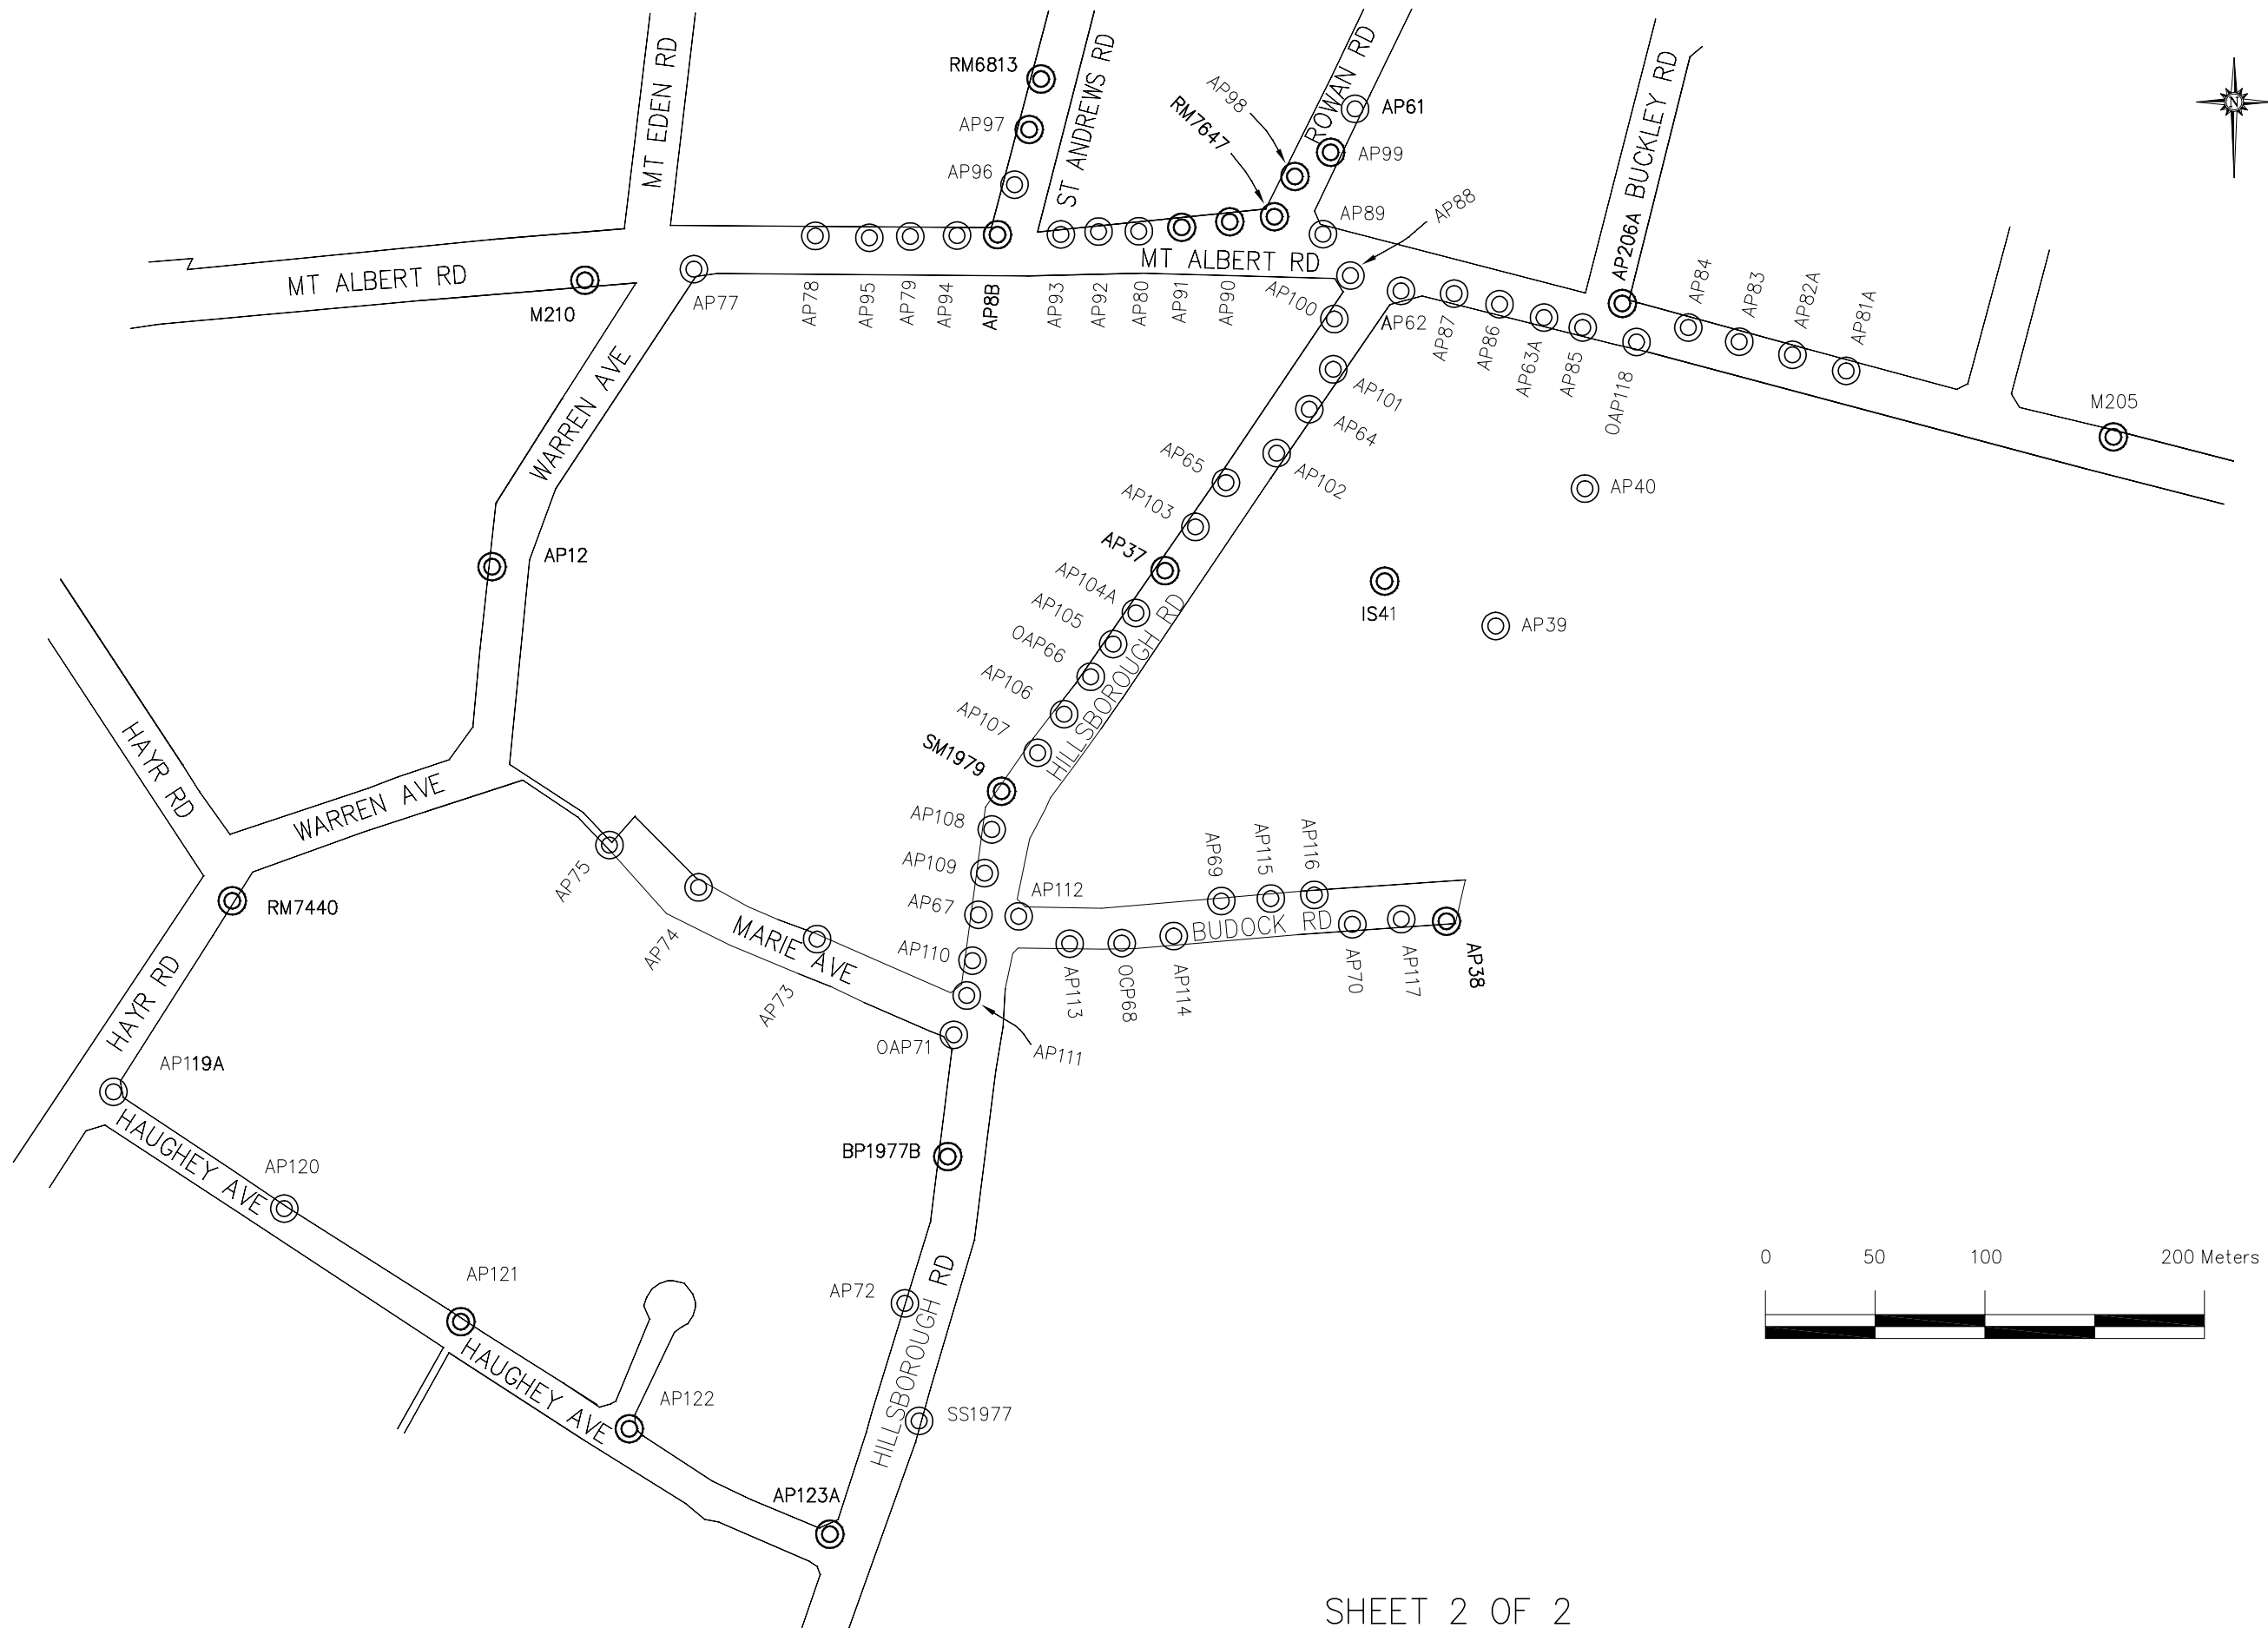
MT EDEN RD
RM6813
AP97
AP96
ST ANDREWS RD
AP98
RM7647
ROWAN RD
AP61
AP99
BUCKLEY RD
N
AP89
AP88
MT ALBERT RD
M210
AP77
AP78
AP95
AP79
AP94
AP8B
AP93
AP92
AP80
AP91
AP90
MT ALBERT RD
AP100
AP62
AP87
AP86
AP63A
AP85
OAP118
AP206A
AP84
AP83
AP82A
AP81A
M205
WARREN AVE
AP101
AP64
AP65
AP102
AP40
AP103
AP12
AP37
IS41
AP104A
AP105
OAP66
AP39
AP106
AP107
HILLSBOROUGH RD
SM1979
HAYR RD
WARREN AVE
AP108
AP75
AP109
AP69
AP115
AP116
AP112
RM7440
AP67
MARIE AVE
BUDOCK RD
AP74
AP110
AP113
OCP68
AP114
AP70
AP117
AP38
AP73
AP111
OAP71
HAYR RD
AP119A
BP1977B
HAUGHEY AVE
AP120
AP121
AP72
HILLSBOROUGH RD
AP122
HAUGHEY AVE
SS1977
AP123A
0
50
100
200 Meters
SHEET 2 OF 2